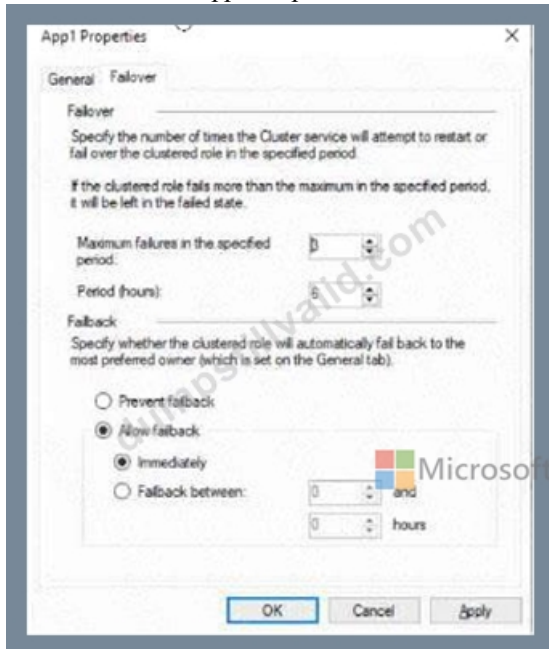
App1 Properties

General Failover

Failover

Specify the number of times the Cluster service will attempt to restart or fail over the clustered role in the specified period.

If the clustered role fails more than the maximum in the specified period, it will be left in the failed state.

Maximum failures in the specified period: 0

Period (hours): 6

Failback

Specify whether the clustered role will automatically fail back to the most preferred owner (which is set on the General tab).

Prevent failback

Allow failback

Immediately

Failback between: 0 and 0 hours

OK Cancel Apply

dumpsvalid.com

Microsoft